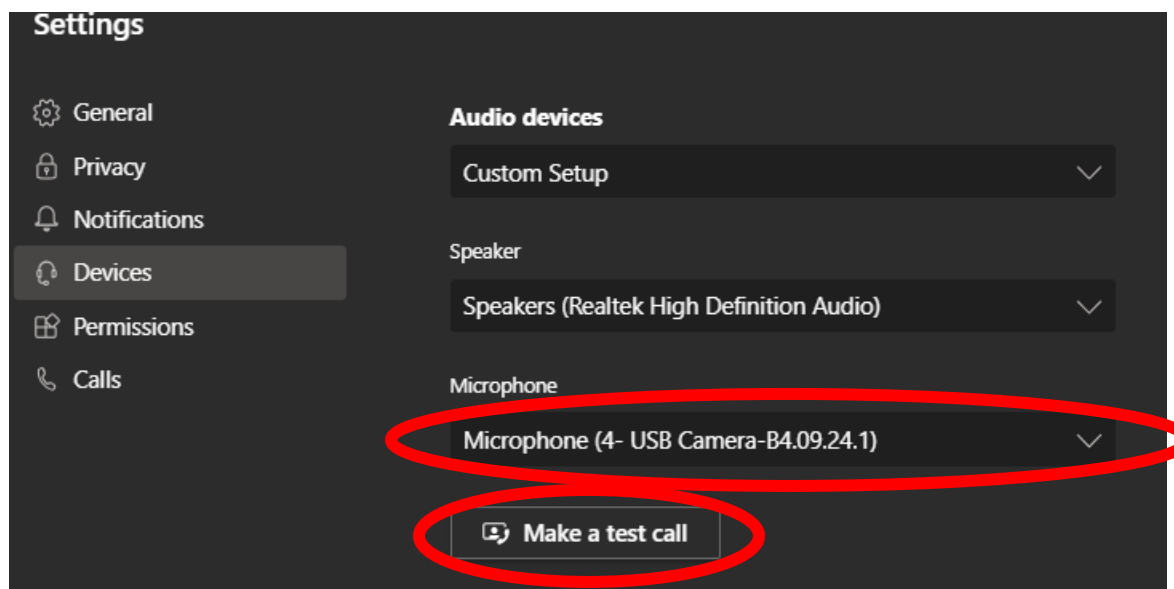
Settings

General
Privacy
Notifications
Devices
Permissions
Calls

Audio devices
Custom Setup
Speaker
Speakers (Realtek High Definition Audio)
Microphone
Microphone (4- USB Camera-B4.09.24.1)
Make a test call